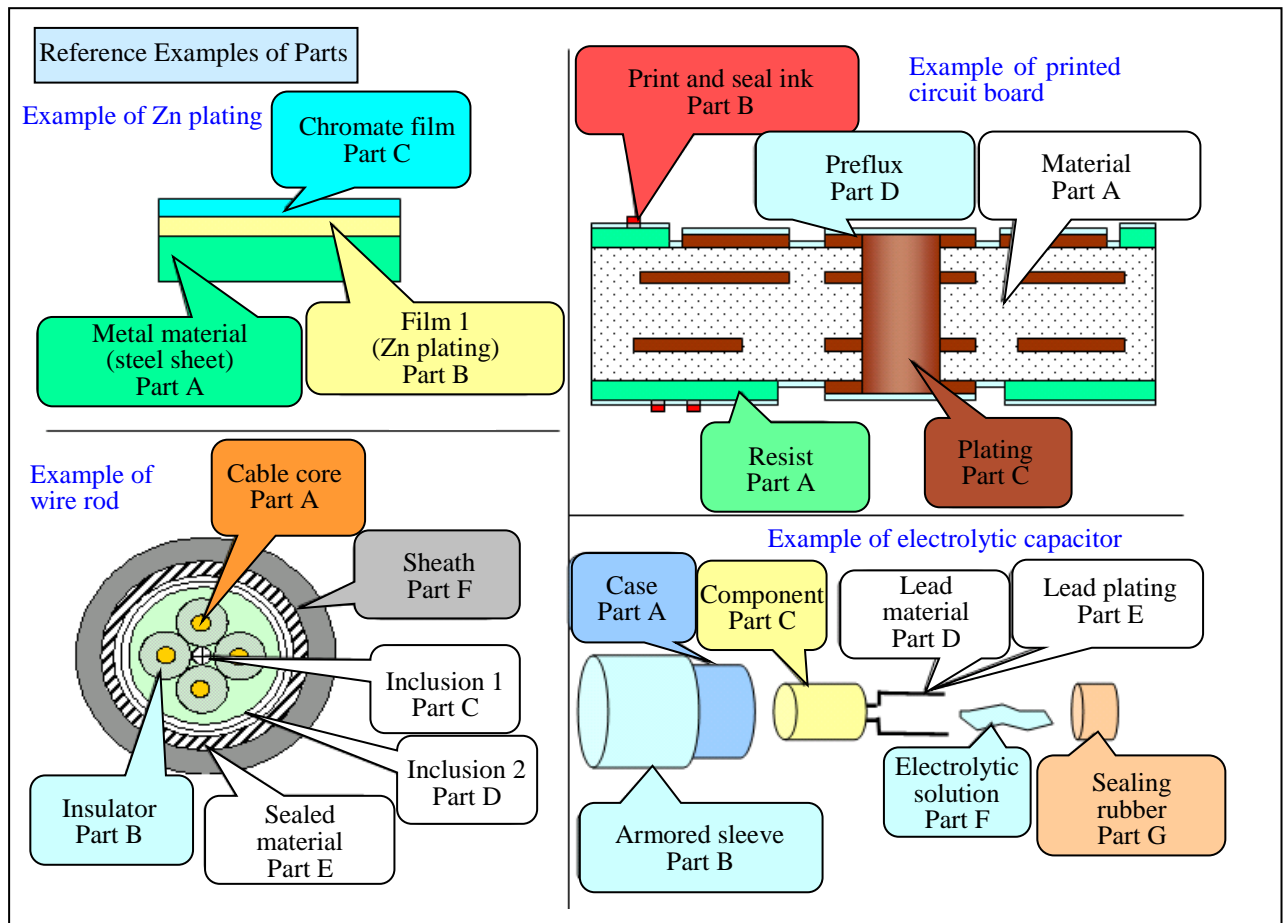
Reference Examples of Parts

Example of Zn plating

Chromate film
Part C

Metal material
(steel sheet)
Part A

Film 1
(Zn plating)
Part B

Print and seal ink
Part B

Example of printed circuit board

Preflux
Part D

Material
Part A

Resist
Part A

Plating
Part C

Example of wire rod

Cable core
Part A

Sheath
Part F

Inclusion 1
Part C

Inclusion 2
Part D

Insulator
Part B

Sealed
material
Part E

Example of electrolytic capacitor

Case
Part A

Component
Part C

Lead
material
Part D

Lead plating
Part E

Electrolytic
solution
Part F

Sealing
rubber
Part G

Armored sleeve
Part B